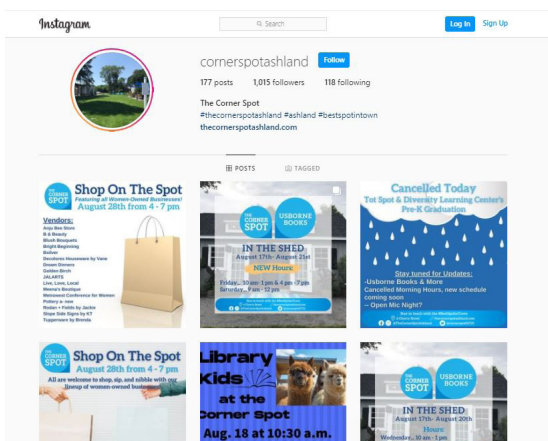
Instagram

Search

Log In Sign Up

cornerspotashland Follow

177 posts 1,015 followers 118 following

The Corner Spot
#thecornerspotashland #ashland #bestspotintown
thecornerspotashland.com

POSTS TAGGED

THE CORNER SPOT
Shop On The Spot
Featuring all Women-Owned Businesses!
August 28th from 4 - 7 pm

Vendors:
Anju Bee Store
B & Beauty
Blush Bouquets
Bright Beginning
Bolivar
Decadence Housewares by Vane
Dream Dinners
Golden Birch
JALARTS
Live, Love, Local
Mama's Boutique
Metowest Conference for Women
Pottery & more
Rodan + Fields by Jackie
Shape Side Signs by KT
Tupperware by Brenda

THE CORNER SPOT
USBORNE BOOKS
IN THE SHED
August 17th - August 21st
NEW Hours:
Friday... 10 am - 1 pm & 4 pm - 7 pm
Saturday... 9 am - 12 pm

Cancelled Today
Tot Spot & Diversity Learning Center's Pre-K Graduation
Stay tuned for Updates:
-Usborne Books & More
Cancelled Morning Hours, new schedule coming soon
-- Open Mic Night?

THE CORNER SPOT
Shop On The Spot
August 28th from 4 - 7 pm
All are welcome to shop, sip, and nibble with our lineup of women-owned businesses

Library Kids at the Corner Spot
Aug. 18 at 10:30 a.m.

THE CORNER SPOT
USBORNE BOOKS
IN THE SHED
August 17th - August 21st
Hours
Wednesday... 10 am - 1 pm